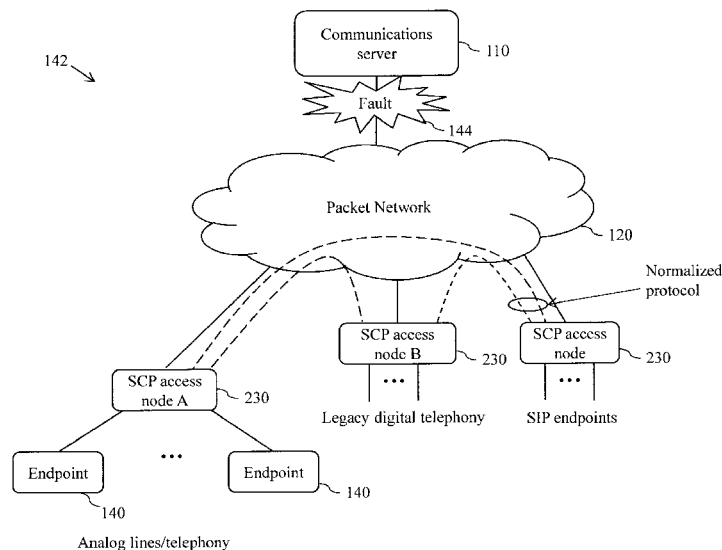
142

Communications server

110

Fault

144

Packet Network

120

Normalized protocol

SCP access node B

230

SCP access node

230

SCP access node A

230

•••

•••

Legacy digital telephony

SIP endpoints

Endpoint

•••

Endpoint

140

140

Analog lines/telephony